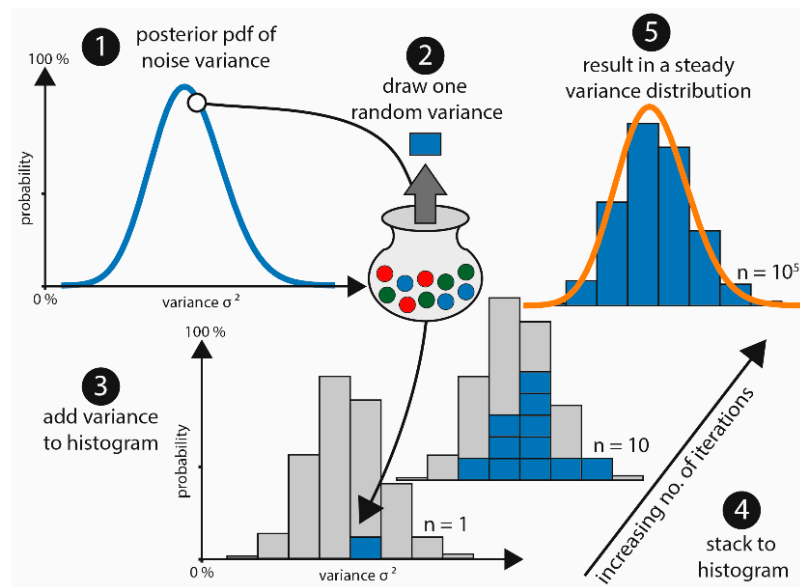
1 posterior pdf of noise variance

100 %

probability

0 %

variance $\sigma^2$

2 draw one random variance

5 result in a steady variance distribution

$n = 10^5$

3 add variance to histogram

100 %

probability

0 %

variance $\sigma^2$

n = 1

n = 10

increasing no. of iterations

4 stack to histogram